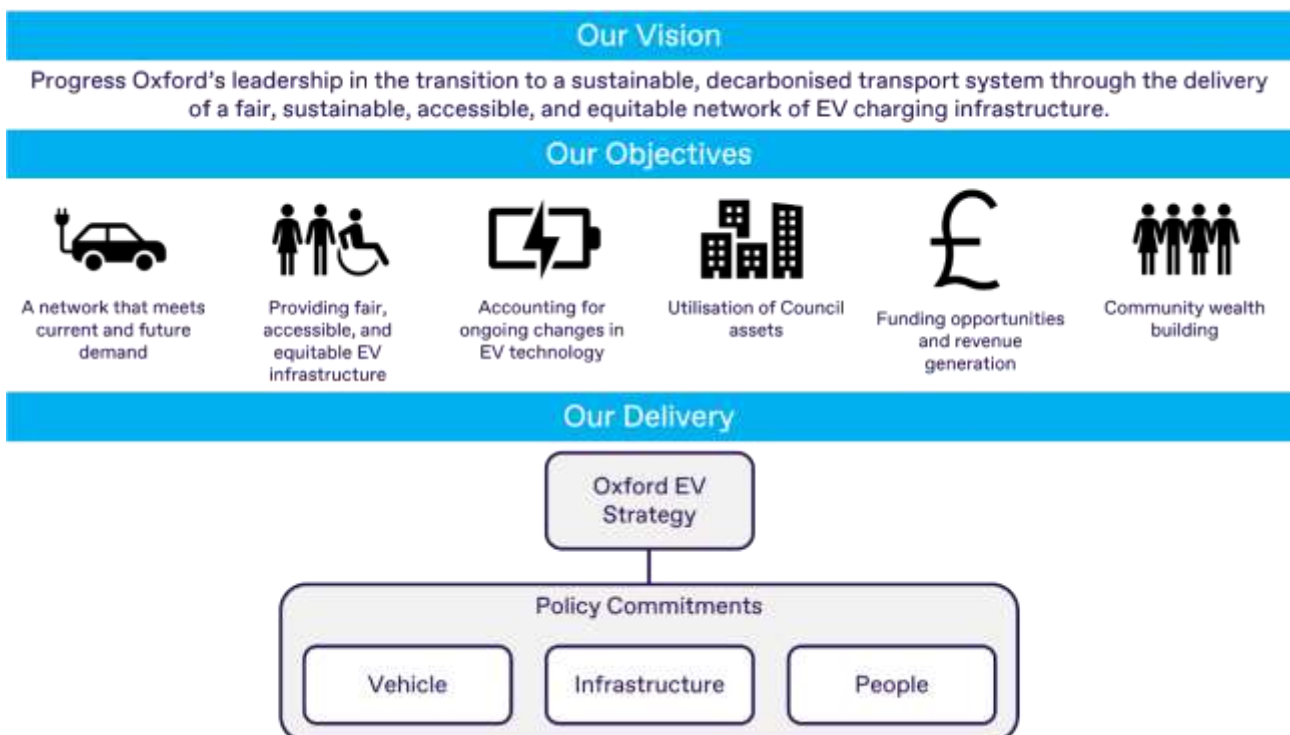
Our Vision

Progress Oxford's leadership in the transition to a sustainable, decarbonised transport system through the delivery of a fair, sustainable, accessible, and equitable network of EV charging infrastructure.

Our Objectives

A network that meets current and future demand

Providing fair, accessible, and equitable EV infrastructure

Accounting for ongoing changes in EV technology

Utilisation of Council assets

Funding opportunities and revenue generation

Community wealth building

Our Delivery

Oxford EV Strategy

Policy Commitments

Vehicle

Infrastructure

People